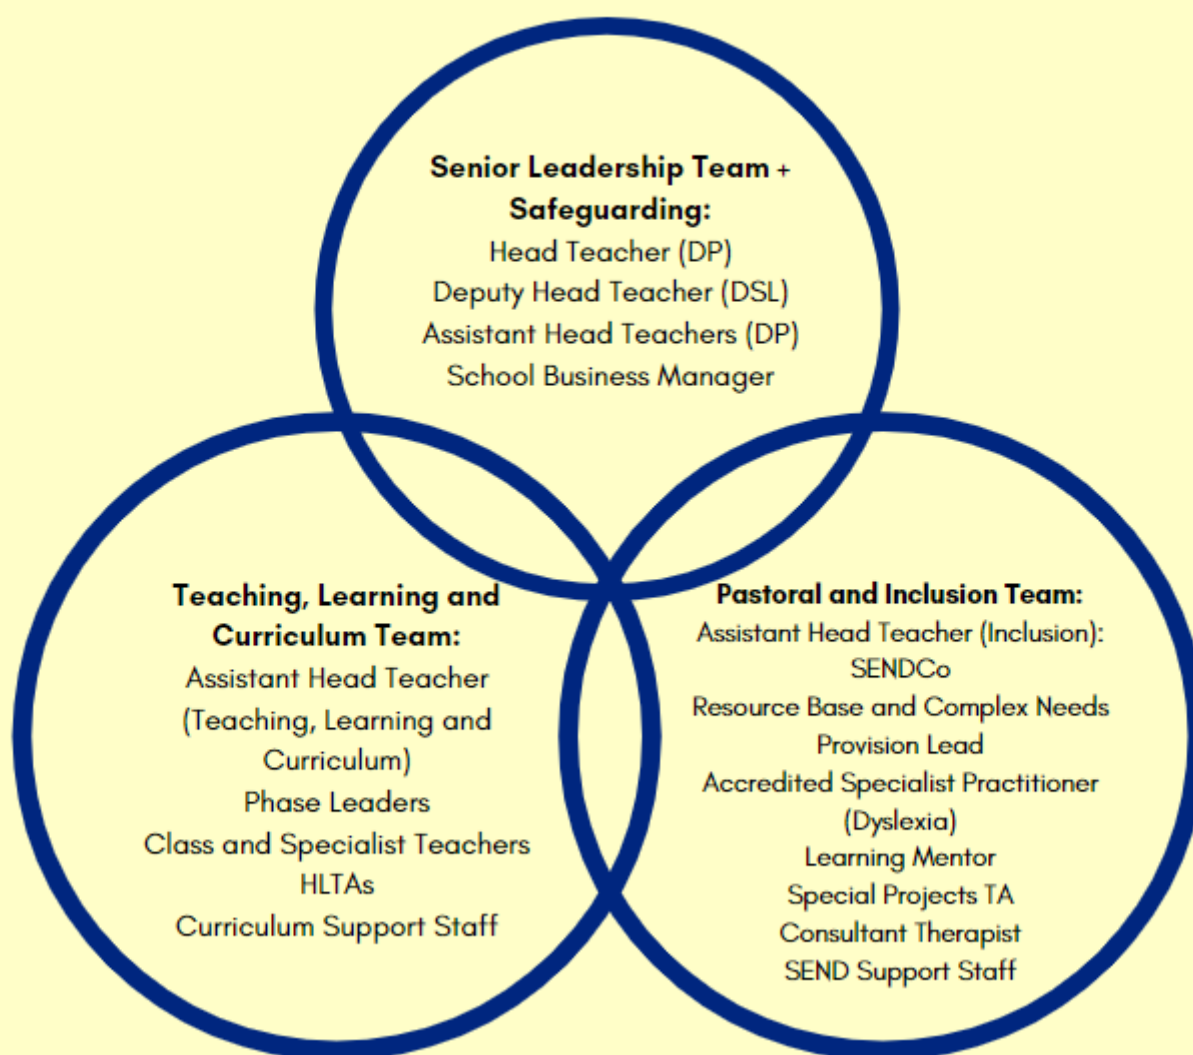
**Senior Leadership Team + Safeguarding:**
Head Teacher (DP)
Deputy Head Teacher (DSL)
Assistant Head Teachers (DP)
School Business Manager

**Teaching, Learning and Curriculum Team:**
Assistant Head Teacher (Teaching, Learning and Curriculum)
Phase Leaders
Class and Specialist Teachers
HLTAs
Curriculum Support Staff

**Pastoral and Inclusion Team:**
Assistant Head Teacher (Inclusion): SENDCo
Resource Base and Complex Needs Provision Lead
Accredited Specialist Practitioner (Dyslexia)
Learning Mentor
Special Projects TA
Consultant Therapist
SEND Support Staff